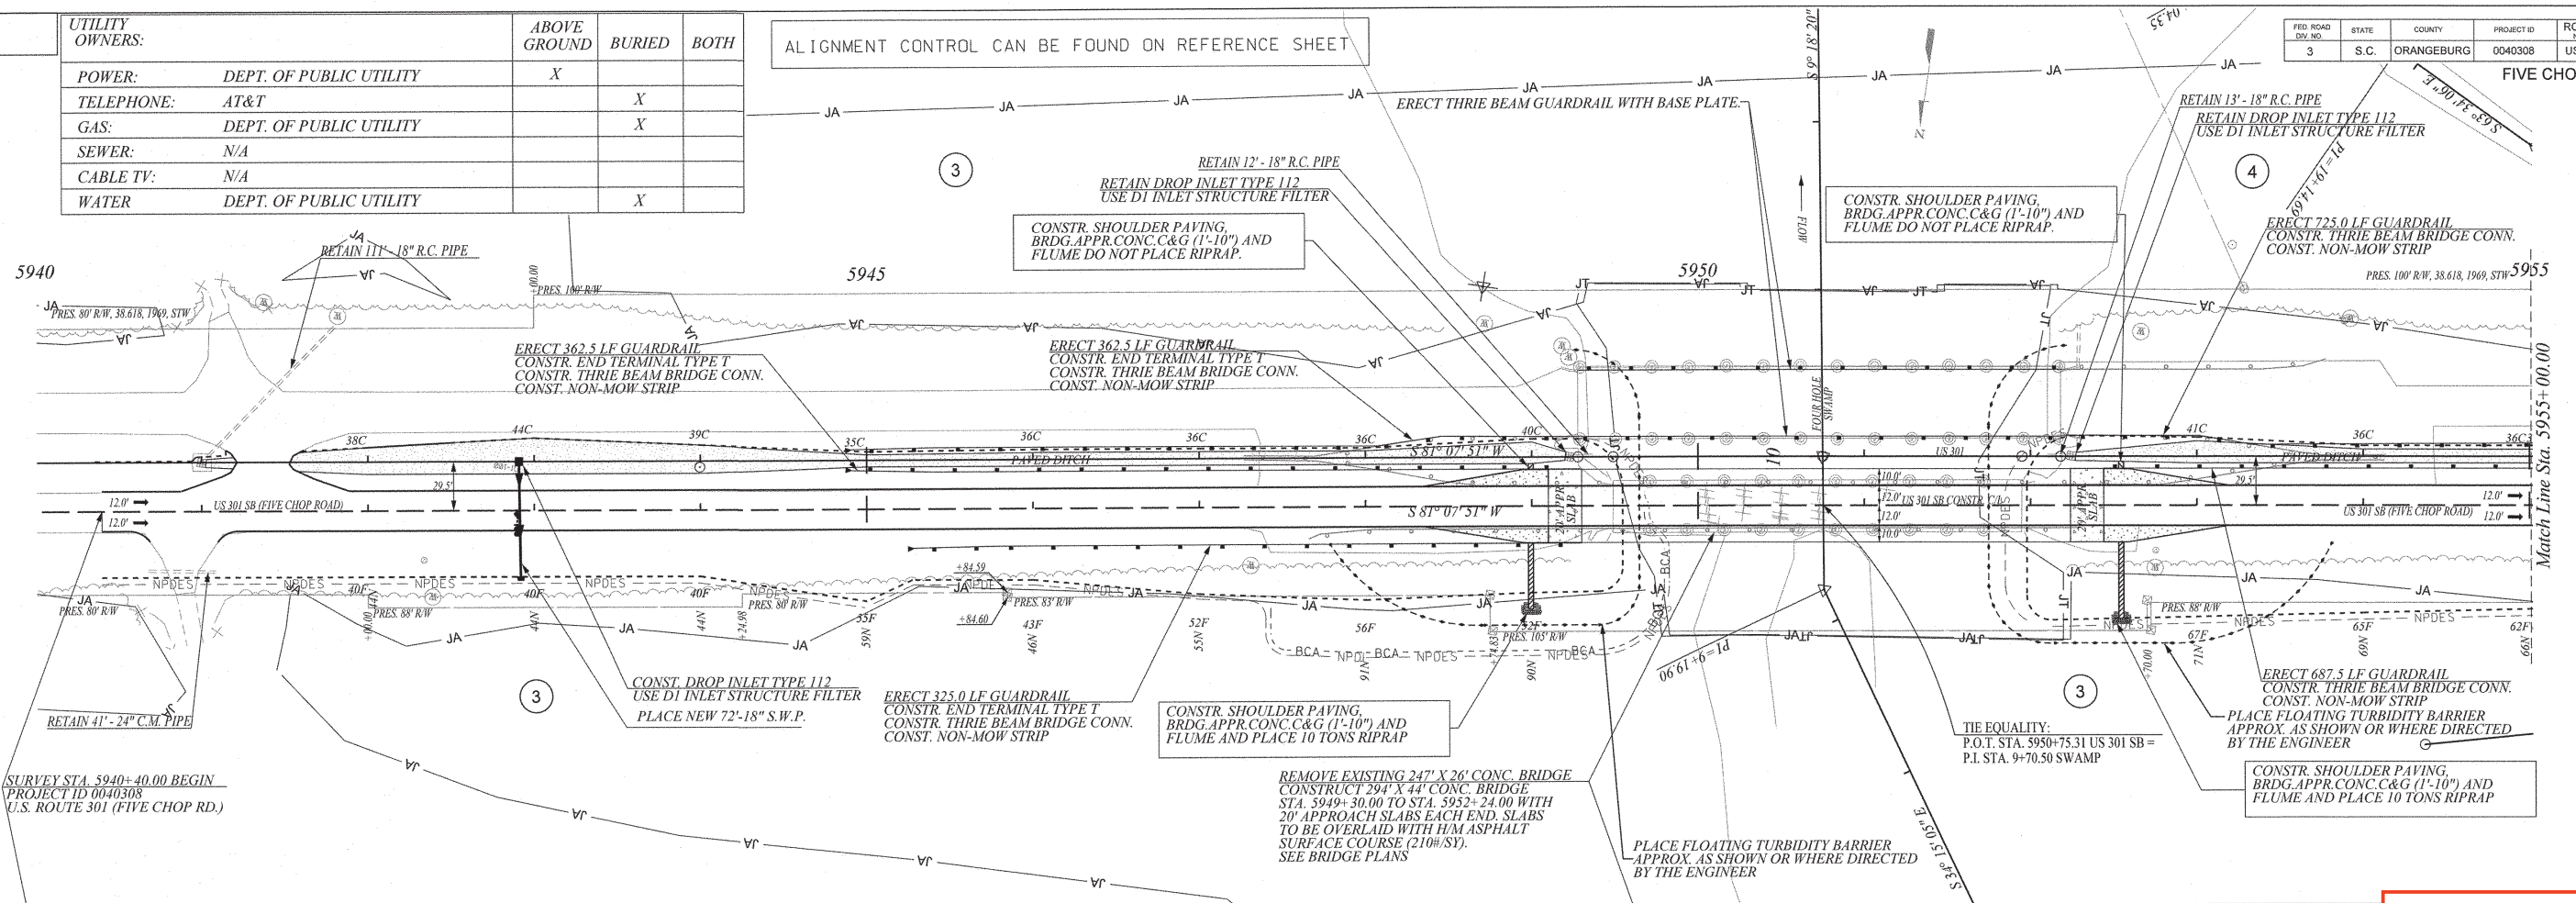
| UTILITY OWNERS: | | ABOVE GROUND | BURIED | BOTH |
|---|---|---|---|---|
| POWER: | DEPT. OF PUBLIC UTILITY | X | | |
| TELEPHONE: | AT&T | | X | |
| GAS: | DEPT. OF PUBLIC UTILITY | | X | |
| SEWER: | N/A | | | |
| CABLE TV: | N/A | | | |
| WATER | DEPT. OF PUBLIC UTILITY | | X | |

ALIGNMENT CONTROL CAN BE FOUND ON REFERENCE SHEET

| FED. ROAD DIV. NO. | STATE | COUNTY | PROJECT ID | RO |
|---|---|---|---|---|
| 3 | S.C. | ORANGEBURG | 0040308 | US |

FIVE CHO

S 9° 18' 20"

S 63° 34' 06" E

PI=19+14.69

ERECT THRIE BEAM GUARDRAIL WITH BASE PLATE.

RETAIN 13' - 18" R.C. PIPE

RETAIN DROP INLET TYPE 112
USE D1 INLET STRUCTURE FILTER

RETAIN 12' - 18" R.C. PIPE

RETAIN DROP INLET TYPE 112
USE D1 INLET STRUCTURE FILTER

3

4

CONSTR. SHOULDER PAVING, BRDG.APPR.CONC.C&G (1'-10") AND FLUME DO NOT PLACE RIPRAP.

CONSTR. SHOULDER PAVING, BRDG.APPR.CONC.C&G (1'-10") AND FLUME DO NOT PLACE RIPRAP.

FLOW

ERECT 725.0 LF GUARDRAIL
CONSTR. THRIE BEAM BRIDGE CONN.
CONST. NON-MOW STRIP

RETAIN 111' - 18" R.C. PIPE

5940

5945

5950

5955

PRES. 100' R/W

PRES. 100' R/W, 38.618, 1969, STW

PRES. 80' R/W, 38.618, 1969, STW

ERECT 362.5 LF GUARDRAIL
CONSTR. END TERMINAL TYPE T
CONSTR. THRIE BEAM BRIDGE CONN.
CONST. NON-MOW STRIP

ERECT 362.5 LF GUARDRAIL
CONSTR. END TERMINAL TYPE T
CONSTR. THRIE BEAM BRIDGE CONN.
CONST. NON-MOW STRIP

FOUR HOLE SWAMP

38C 44C 39C 35C 36C 36C 36C 40C 41C 36C 36C

PAVED DITCH

S 87° 07' 31" W

US 301

29.5'

12.0'

US 301 SB (FIVE CHOP ROAD)

20' APPR. SLAB

US 301 SB CONSTR. C/L

Match Line Sta. 5955+00.00

NPDES

PRES. 80' R/W

PRES. 88' R/W

PRES. 83' R/W

PRES. 105' R/W

PRES. 88' R/W

40F 40F 40F 35F 43F 52F 56F 62F 67F 65F 62F

44N 44N 59N 46N 55N 91N 90N 71N 69N 69N

+84.59 +84.60 +24.98 +00.00 +70.00 +83.62

BCA

PI=6+19.90

JA JT

CONST. DROP INLET TYPE 112
USE D1 INLET STRUCTURE FILTER

PLACE NEW 72'-18" S.W.P.

ERECT 325.0 LF GUARDRAIL
CONSTR. END TERMINAL TYPE T
CONSTR. THRIE BEAM BRIDGE CONN.
CONST. NON-MOW STRIP

CONSTR. SHOULDER PAVING, BRDG.APPR.CONC.C&G (1'-10") AND FLUME AND PLACE 10 TONS RIPRAP

TIE EQUALITY:
P.O.T. STA. 5950+75.31 US 301 SB =
P.I. STA. 9+70.50 SWAMP

ERECT 687.5 LF GUARDRAIL
CONSTR. THRIE BEAM BRIDGE CONN.
CONST. NON-MOW STRIP

PLACE FLOATING TURBIDITY BARRIER APPROX. AS SHOWN OR WHERE DIRECTED BY THE ENGINEER

CONSTR. SHOULDER PAVING, BRDG.APPR.CONC.C&G (1'-10") AND FLUME AND PLACE 10 TONS RIPRAP

RETAIN 41' - 24" C.M. PIPE

SURVEY STA. 5940+40.00 BEGIN
PROJECT ID 0040308
U.S. ROUTE 301 (FIVE CHOP RD.)

REMOVE EXISTING 247' X 26' CONC. BRIDGE
CONSTRUCT 294' X 44' CONC. BRIDGE
STA. 5949+30.00 TO STA. 5952+24.00 WITH
20' APPROACH SLABS EACH END. SLABS
TO BE OVERLAID WITH H/M ASPHALT
SURFACE COURSE (210#/SY).
SEE BRIDGE PLANS

PLACE FLOATING TURBIDITY BARRIER
APPROX. AS SHOWN OR WHERE DIRECTED
BY THE ENGINEER

S 34° 15' 05" E